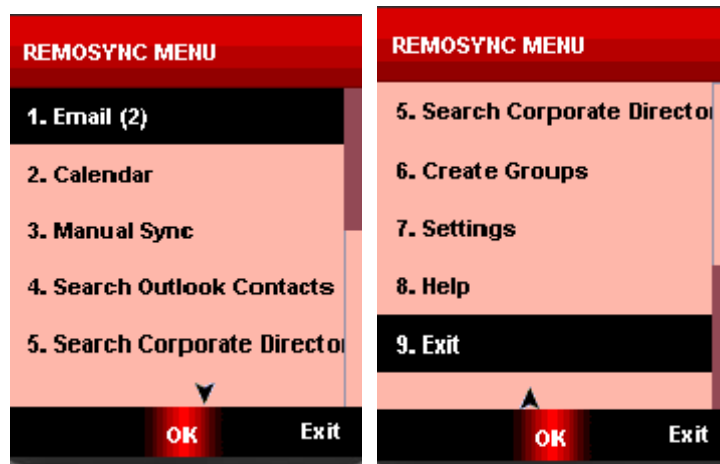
REMOSYNC MENU

1. Email (2)

2. Calendar

3. Manual Sync

4. Search Outlook Contacts

5. Search Corporate Director

OK

Exit

REMOSYNC MENU

5. Search Corporate Director

6. Create Groups

7. Settings

8. Help

9. Exit

OK

Exit